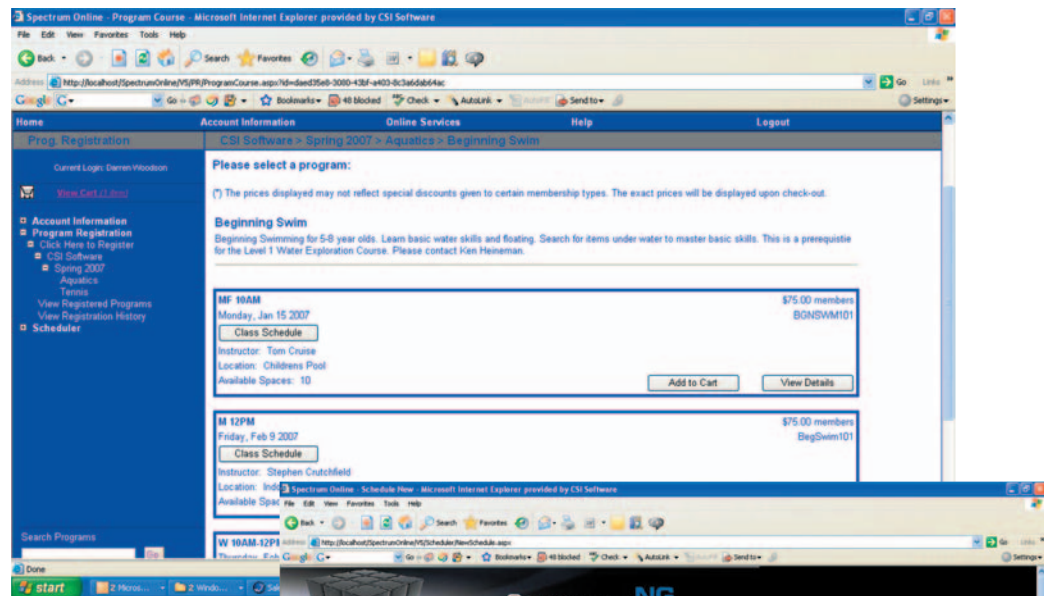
Spectrum Online - Program Course - Microsoft Internet Explorer provided by CSI Software

File Edit View Favorites Tools Help

Back Search Favorites

Address http://localhost/SpectrumOnline/VS/PR/ProgramCourse.aspx?id=daed35e8-3080-43bf-a403-8c3a6dab64ac Go Links

Google G- Go Bookmarks 48 blocked Check AutoLink Send to Settings

Home Account Information Online Services Help Logout

Prog. Registration

CSI Software > Spring 2007 > Aquatics > Beginning Swim

Current Login: Darren Woodson

View Cart (1 item)

Account Information
Program Registration
Click Here to Register
CSI Software
Spring 2007
Aquatics
Tennis
View Registered Programs
View Registration History
Scheduler

Please select a program:

(*) The prices displayed may not reflect special discounts given to certain membership types. The exact prices will be displayed upon check-out.

Beginning Swim

Beginning Swimming for 5-8 year olds. Learn basic water skills and floating. Search for items under water to master basic skills. This is a prerequistie for the Level 1 Water Exploration Course. Please contact Ken Heineman.

MF 10AM
Monday, Jan 15 2007
Class Schedule
Instructor: Tom Cruise
Location: Childrens Pool
Available Spaces: 10
$75.00 members
BGNSWM101
Add to Cart
View Details

M 12PM
Friday, Feb 9 2007
Class Schedule
Instructor: Stephen Crutchfield
Location: Indo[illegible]
Available Spac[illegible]
$75.00 members
BegSwim101

W 10AM-12P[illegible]

Search Programs

Go

Done

start 2 Micros... 2 Windo... Se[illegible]

Spectrum Online - Schedule New - Microsoft Internet Explorer provided by CSI Software

File Edit View Favorites Tools Help

Back Search Favorites

Address http://localhost/SpectrumOnline/VS/Scheduler/NewSchedule.aspx Go Links

Google G- Go Bookmarks 48 blocked Check AutoLink Send to Settings